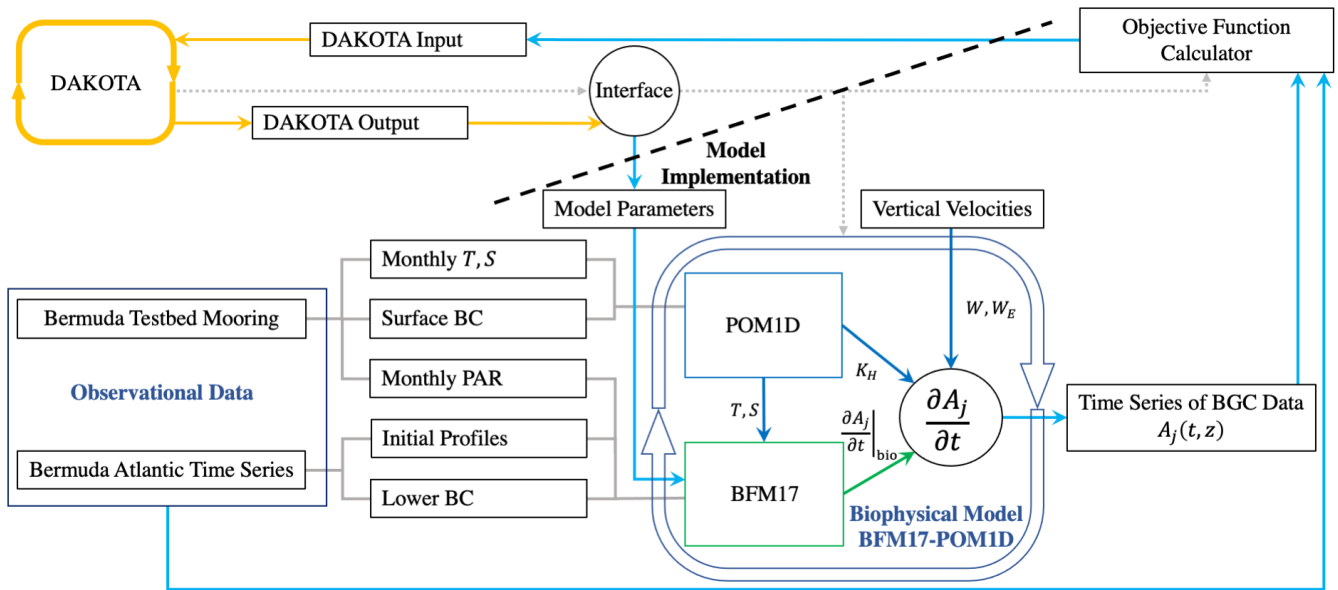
DAKOTA

DAKOTA Input

DAKOTA Output

Interface

Objective Function Calculator

Model Implementation

Model Parameters

Vertical Velocities

Monthly $T, S$

Surface BC

Monthly PAR

Initial Profiles

Lower BC

Bermuda Testbed Mooring

Observational Data

Bermuda Atlantic Time Series

POM1D

$W, W_E$

$K_H$

$T, S$

$\frac{\partial A_j}{\partial t}\Big|_{\text{bio}}$

$\frac{\partial A_j}{\partial t}$

BFM17

Biophysical Model BFM17-POM1D

Time Series of BGC Data $A_j(t, z)$